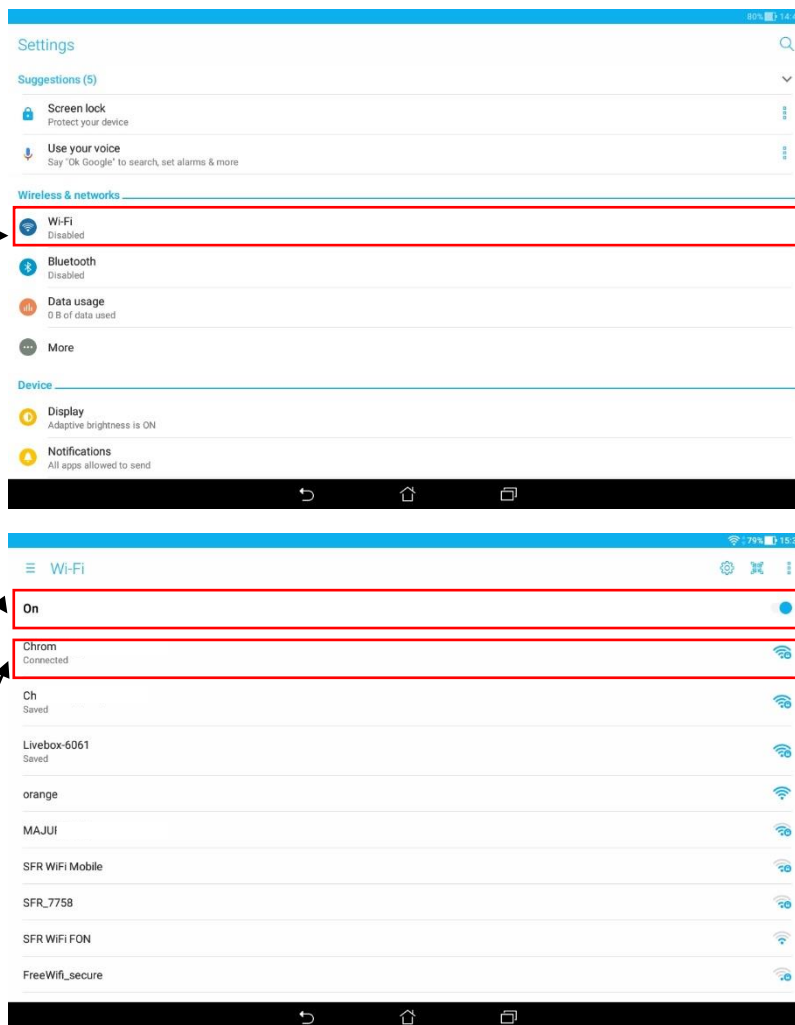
80% 14:4

Settings

Suggestions (5)

Screen lock
Protect your device

Use your voice
Say "Ok Google" to search, set alarms & more

Wireless & networks

Wi-Fi
Disabled

Bluetooth
Disabled

Data usage
0 B of data used

More

Device

Display
Adaptive brightness is ON

Notifications
All apps allowed to send

79% 15:3

Wi-Fi

On

Chrom
Connected

Ch
Saved

Livebox-6061
Saved

orange

MAJUI

SFR WiFi Mobile

SFR_7758

SFR WiFi FON

FreeWifi_secure